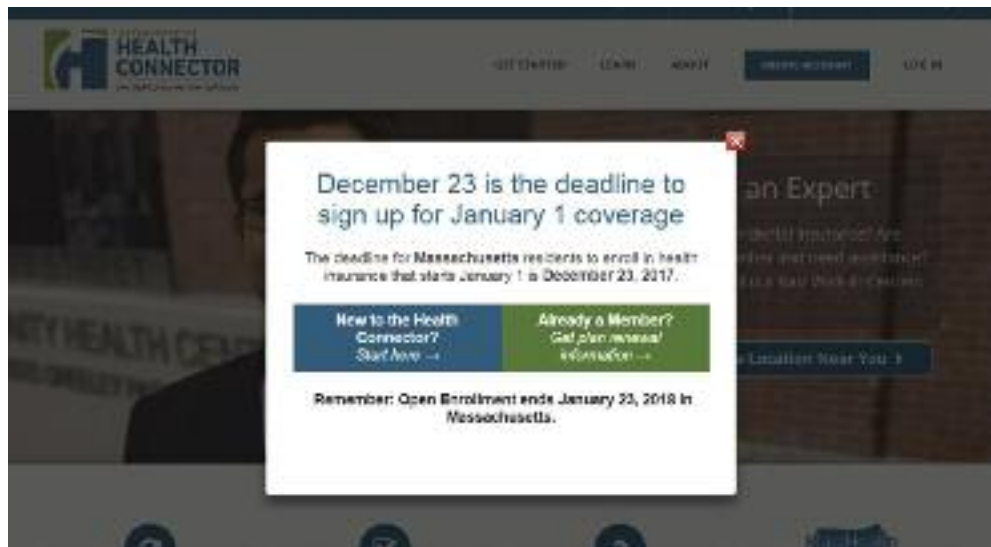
HEALTH CONNECTOR

GET STARTED LEARN ABOUT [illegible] LOG IN

December 23 is the deadline to sign up for January 1 coverage

The deadline for Massachusetts residents to enroll in health insurance that starts January 1 is December 23, 2017.

New to the Health Connector? Start here →

Already a Member? Get plan renewal information →

Remember: Open Enrollment ends January 23, 2018 in Massachusetts.

an Expert

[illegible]

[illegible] Location Near You ›

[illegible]TY HEALTH CE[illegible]